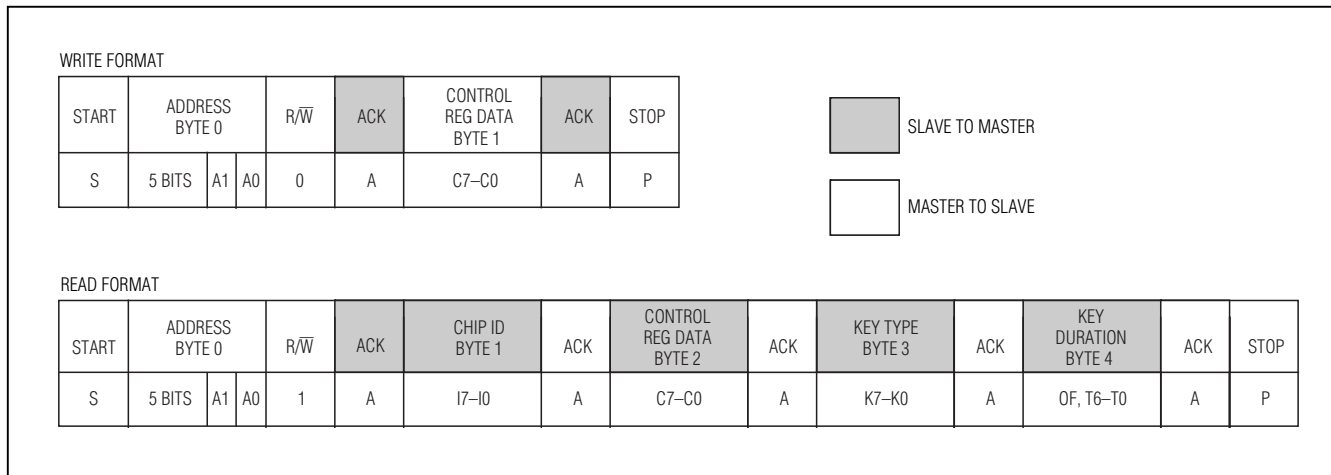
WRITE FORMAT

| START | ADDRESS BYTE 0 | | | $R/\overline{W}$ | ACK | CONTROL REG DATA BYTE 1 | ACK | STOP |
|---|---|---|---|---|---|---|---|---|
| S | 5 BITS | A1 | A0 | 0 | A | C7–C0 | A | P |

SLAVE TO MASTER

MASTER TO SLAVE

READ FORMAT

| START | ADDRESS BYTE 0 | | | $R/\overline{W}$ | ACK | CHIP ID BYTE 1 | ACK | CONTROL REG DATA BYTE 2 | ACK | KEY TYPE BYTE 3 | ACK | KEY DURATION BYTE 4 | ACK | STOP |
|---|---|---|---|---|---|---|---|---|---|---|---|---|---|---|
| S | 5 BITS | A1 | A0 | 1 | A | I7–I0 | A | C7–C0 | A | K7–K0 | A | OF, T6–T0 | A | P |